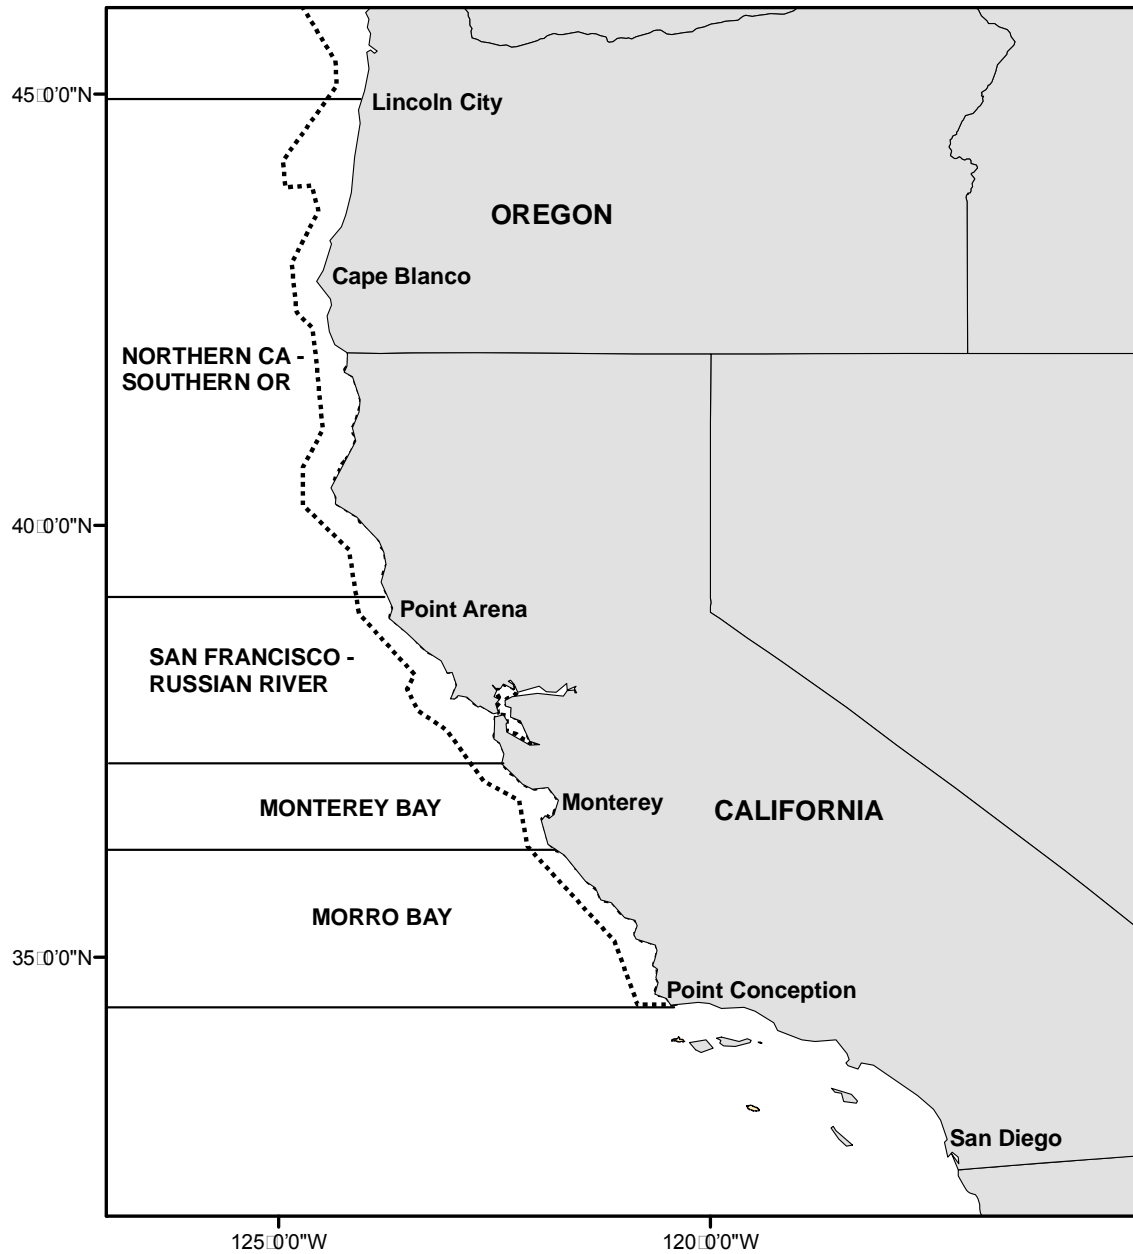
45□0'0"N

Lincoln City

OREGON

Cape Blanco

NORTHERN CA - SOUTHERN OR

40□0'0"N

Point Arena

SAN FRANCISCO - RUSSIAN RIVER

MONTEREY BAY

Monterey

CALIFORNIA

MORRO BAY

35□0'0"N

Point Conception

San Diego

125□0'0"W

120□0'0"W